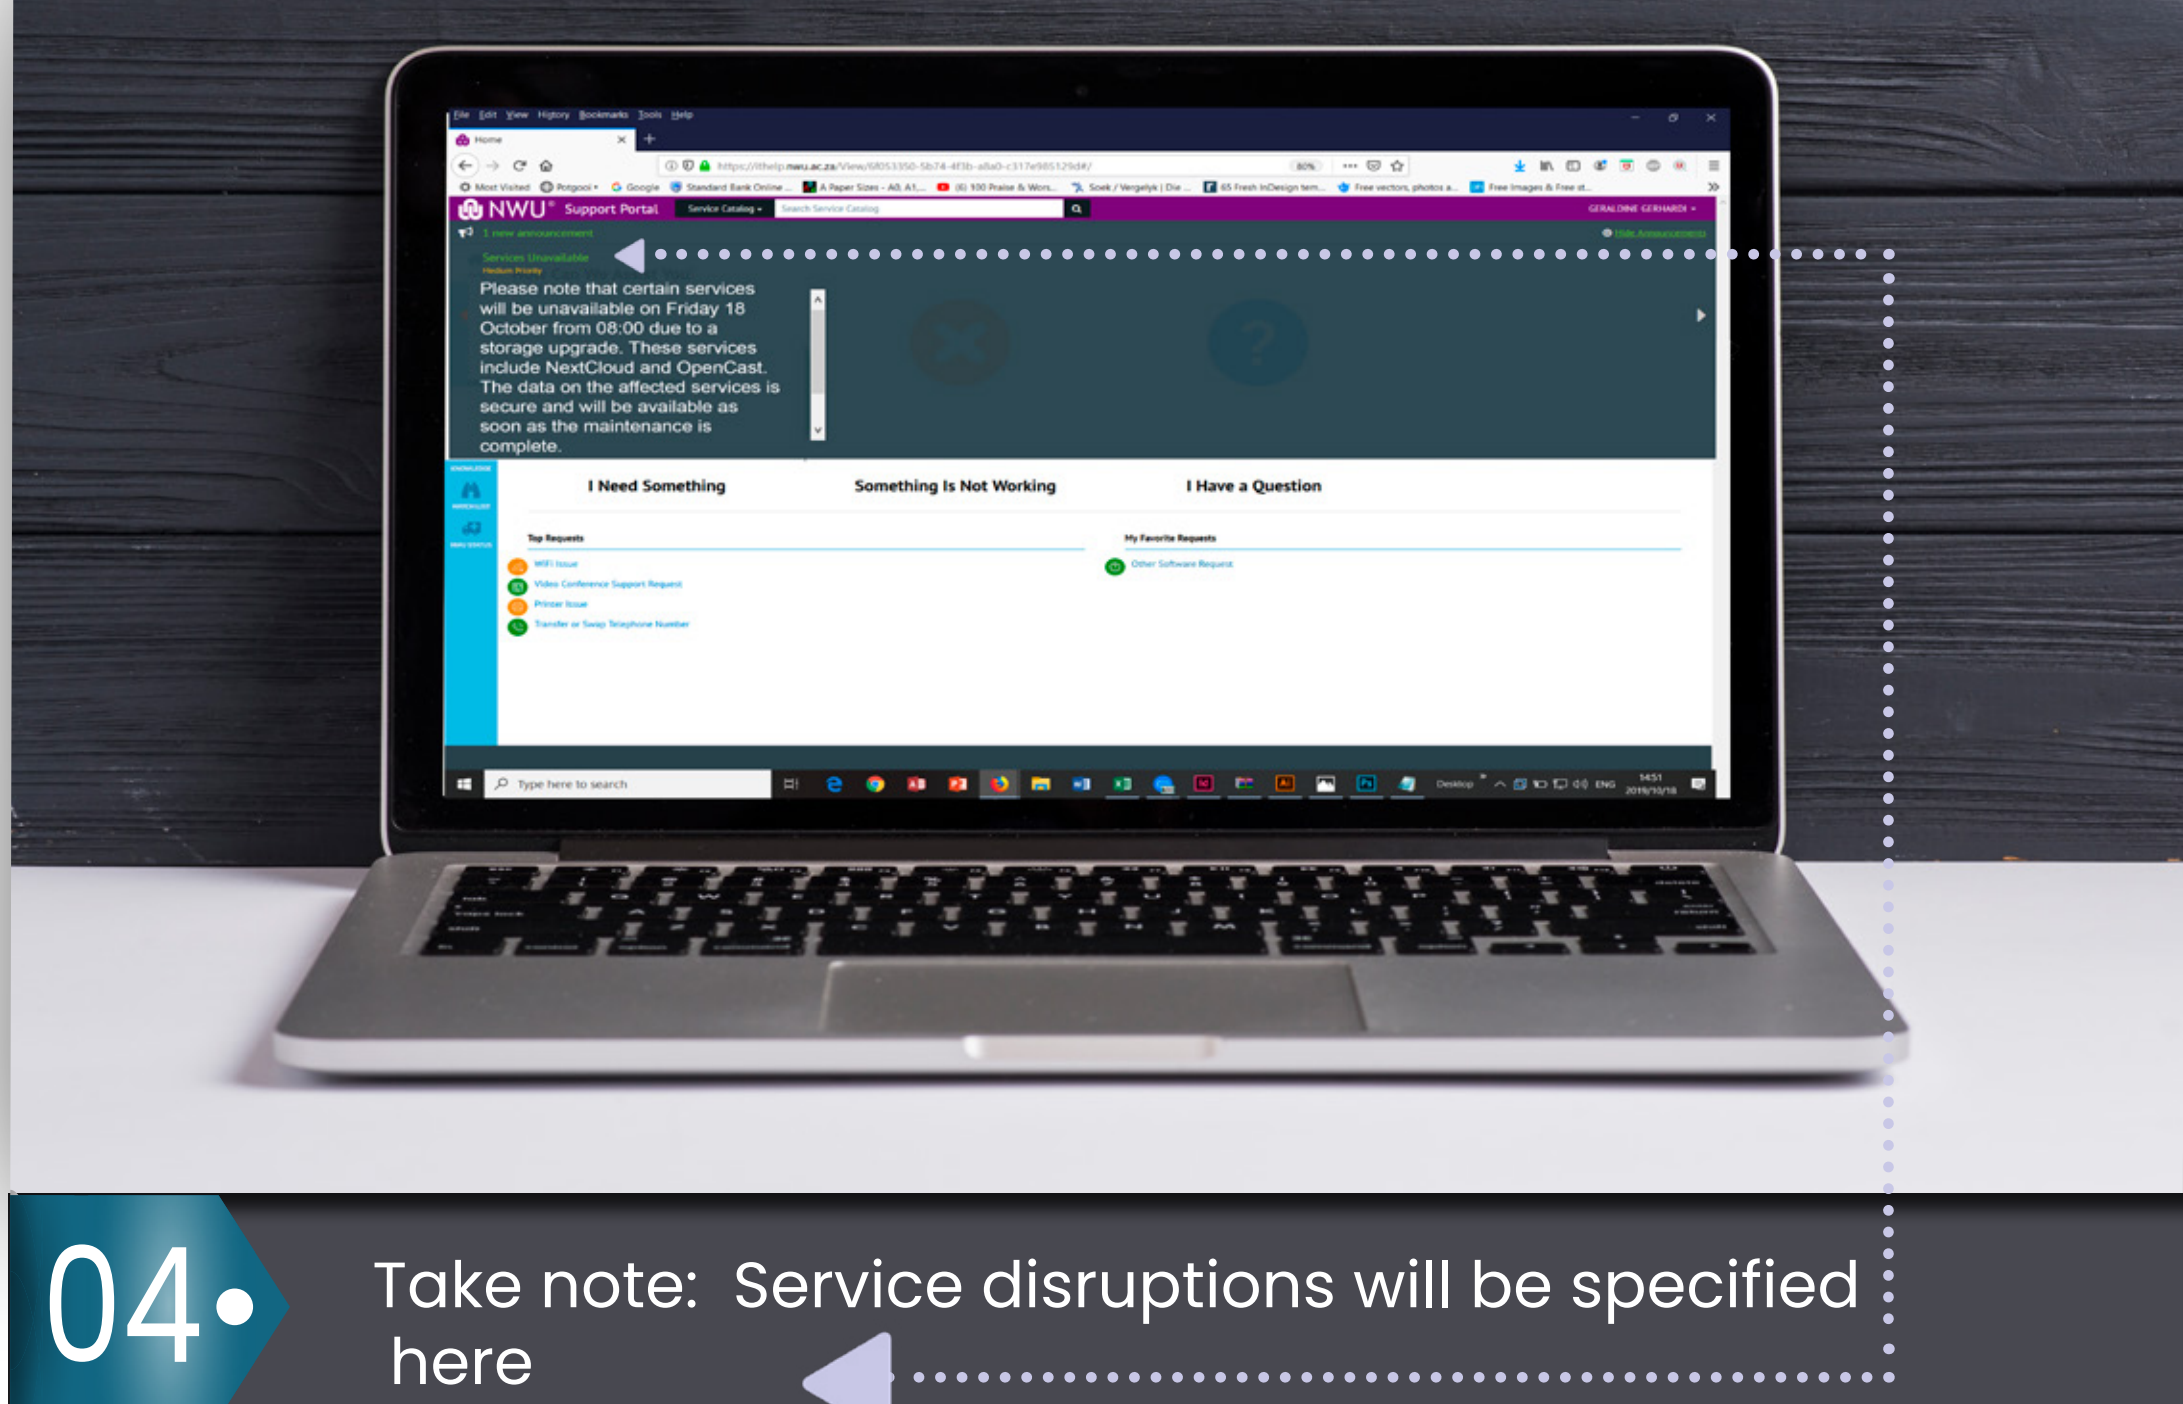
File Edit View History Bookmarks Tools Help

Home

https://ithelp.nwu.ac.za/View/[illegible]

Most Visited Potgooi Google Standard Bank Online A Paper Sizes - A0, A1... 100 Praise & Wors... Soek / Vergelyk | Die ... 65 Fresh InDesign tem... Free vectors, photos a... Free Images & Free st...

NWU® Support Portal Service Catalog Search Service Catalog GERALDINE GERHARDI

1 new announcement Hide Announcements

Services Unavailable
Medium Priority

Please note that certain services will be unavailable on Friday 18 October from 08:00 due to a storage upgrade. These services include NextCloud and OpenCast. The data on the affected services is secure and will be available as soon as the maintenance is complete.

I Need Something Something Is Not Working I Have a Question

Top Requests
WiFi Issue
Video Conference Support Request
Printer Issue
Transfer or Swap Telephone Number

My Favorite Requests
Other Software Request

Type here to search

Desktop ENG 14:51 2019/10/18

04

Take note: Service disruptions will be specified here